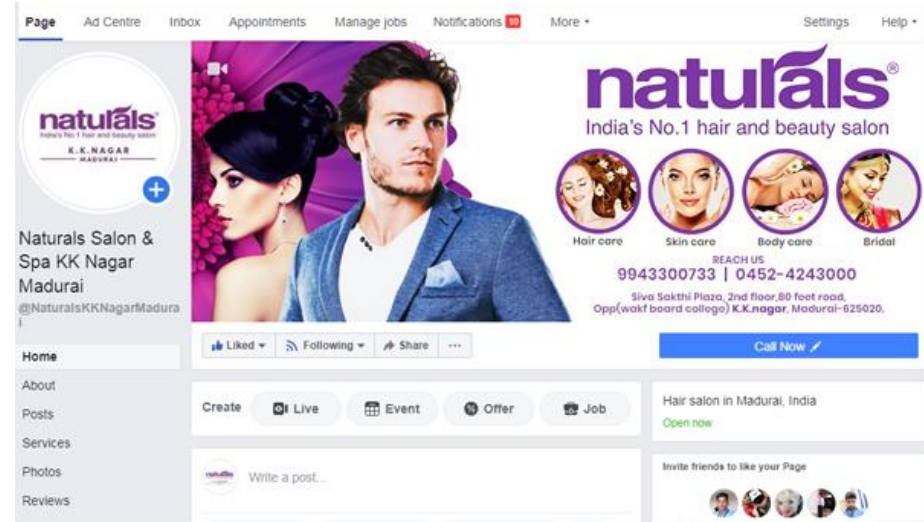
Page Ad Centre Inbox Appointments Manage jobs Notifications 10 More ▾ Settings Help ▾

naturals
India's No.1 hair and beauty salon
K.K.NAGAR
MADURAI

Naturals Salon & Spa KK Nagar Madurai
@NaturalsKKNagarMadurai

Home
About
Posts
Services
Photos
Reviews

naturals®
India's No.1 hair and beauty salon

Hair care
Skin care
Body care
Bridal

REACH US
9943300733 | 0452-4243000
Siva Sakthi Plaza, 2nd floor,80 feet road, Opp(wakf board college) K.K.nagar, Madurai-625020.

Liked ▾ Following ▾ Share ···

Call Now

Create Live Event Offer Job

Write a post...

Hair salon in Madurai, India
Open now

Invite friends to like your Page